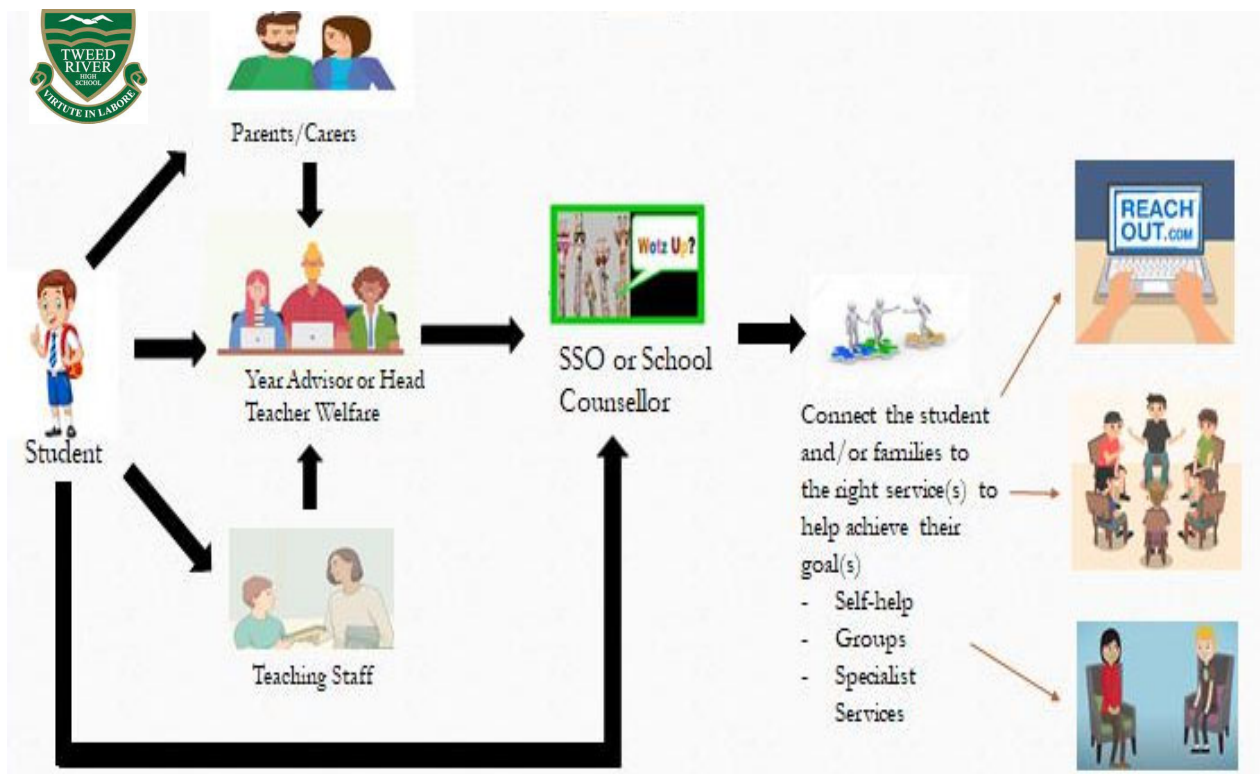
TWEED RIVER HIGH SCHOOL
VIRTUTE IN LABORE

Parents/Carers

Student

Year Advisor or Head Teacher Welfare

Teaching Staff

Wotz Up?

SSO or School Counsellor

Connect the student and/or families to the right service(s) to help achieve their goal(s)
- Self-help
- Groups
- Specialist Services

REACH OUT.COM